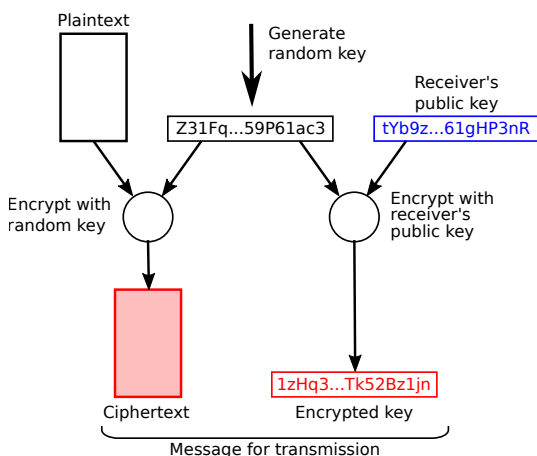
Plaintext

Generate random key

Receiver's public key

Z31Fq...59P61ac3

tYb9z...61gHP3nR

Encrypt with random key

Encrypt with receiver's public key

1zHq3...Tk52Bz1jn

Ciphertext

Encrypted key

Message for transmission